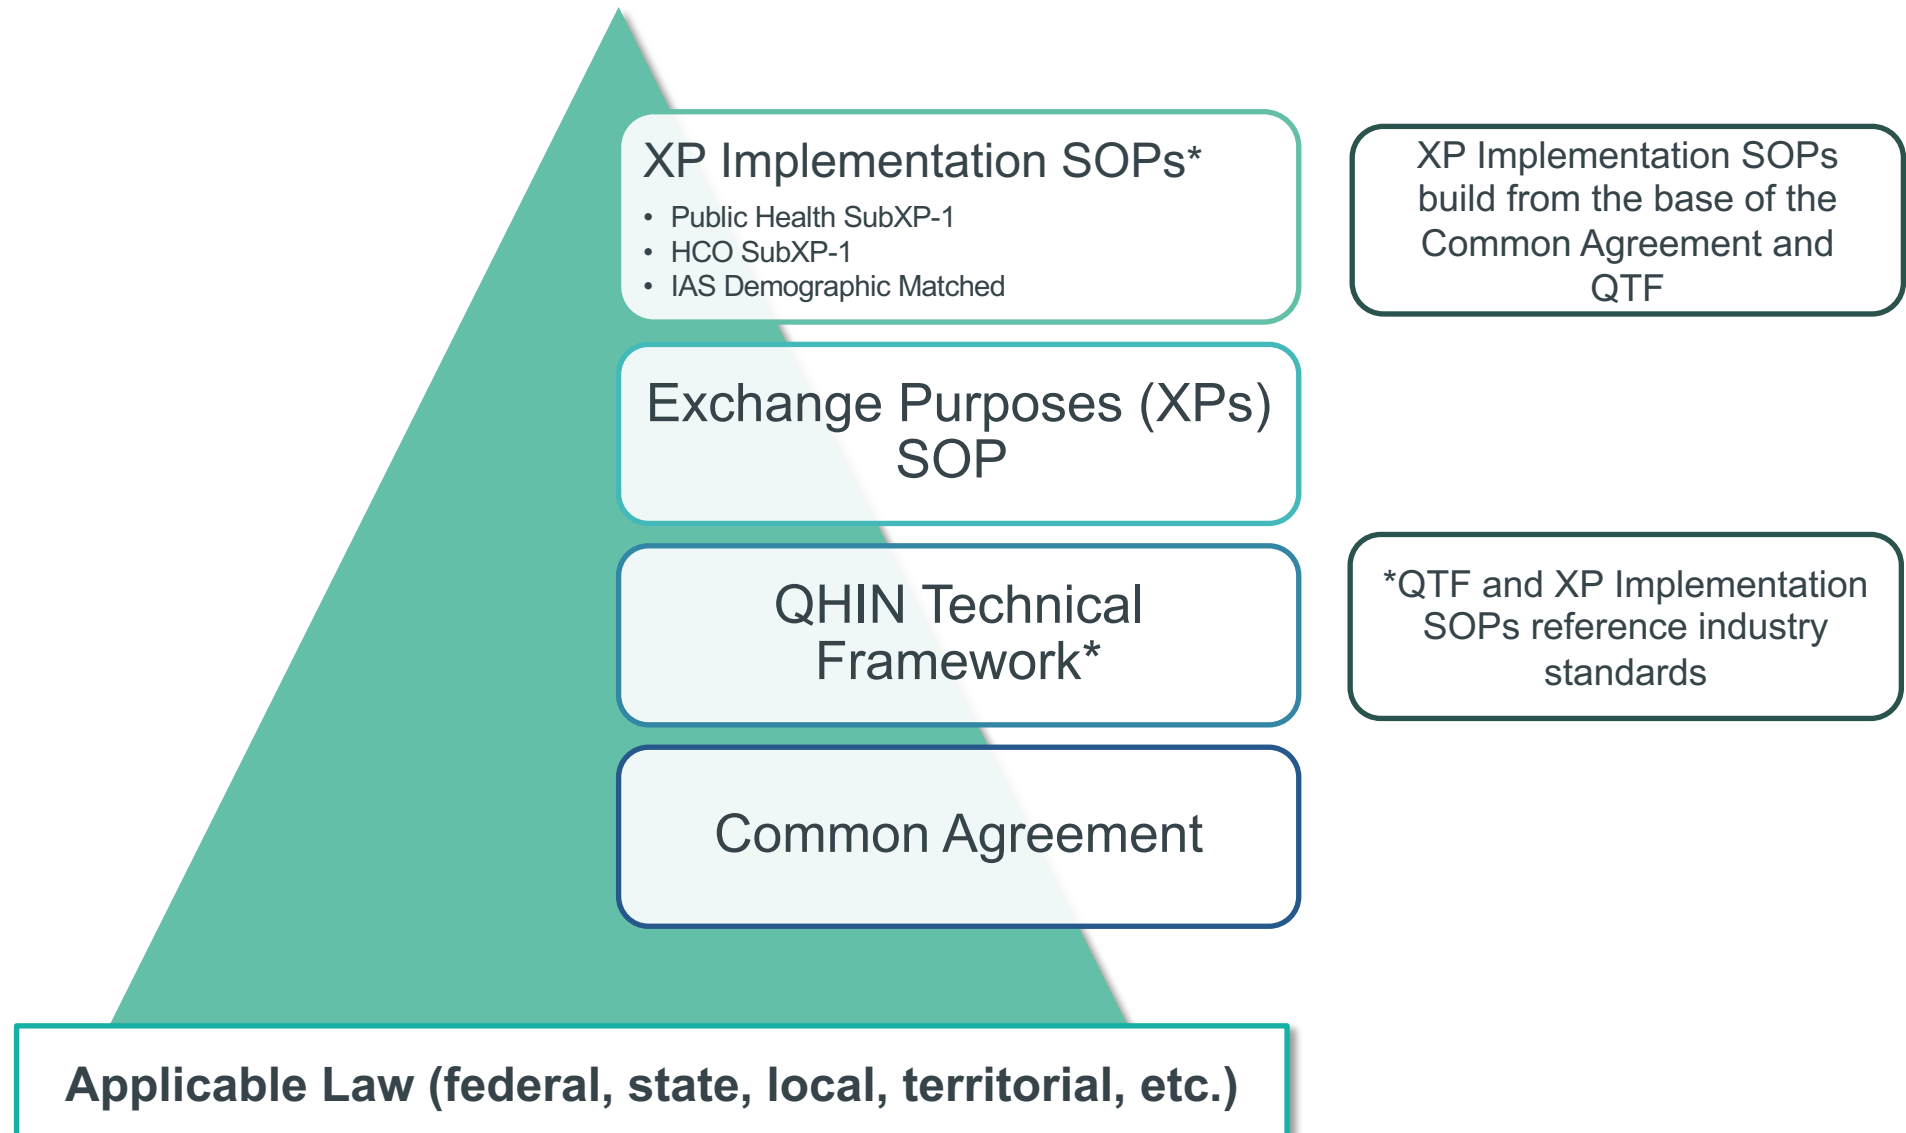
XP Implementation SOPs*

- Public Health SubXP-1
- HCO SubXP-1
- IAS Demographic Matched

XP Implementation SOPs build from the base of the Common Agreement and QTF

Exchange Purposes (XPs) SOP

QHIN Technical Framework*

*QTF and XP Implementation SOPs reference industry standards

Common Agreement

Applicable Law (federal, state, local, territorial, etc.)